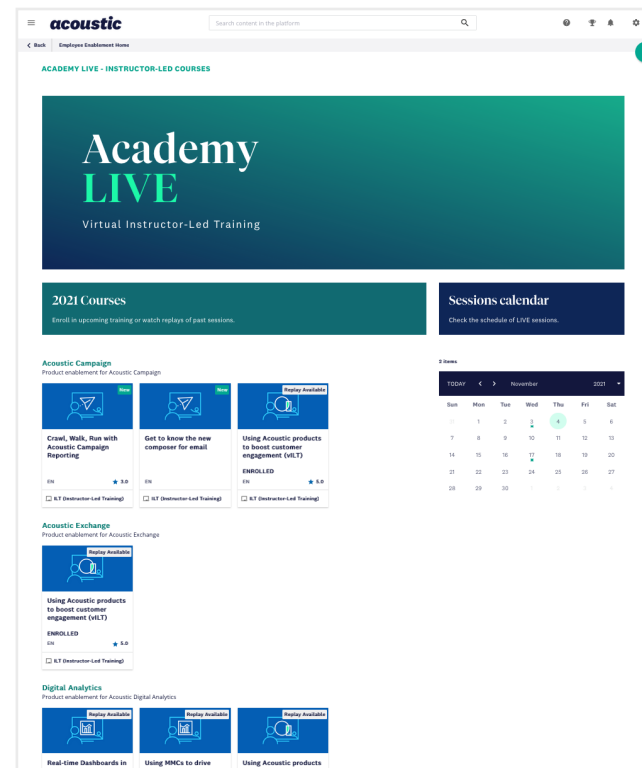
acoustic

Search content in the platform

Back Employee Enablement Home

ACADEMY LIVE - INSTRUCTOR-LED COURSES

Academy LIVE

Virtual Instructor-Led Training

2021 Courses

Enroll in upcoming training or watch replays of past sessions.

Sessions calendar

Check the schedule of LIVE sessions.

Acoustic Campaign
Product enablement for Acoustic Campaign

New
Crawl, Walk, Run with Acoustic Campaign Reporting
EN ★ 3.0
ILT (Instructor-Led Training)

New
Get to know the new composer for email
EN
ILT (Instructor-Led Training)

Replay Available
Using Acoustic products to boost customer engagement (vILT)
ENROLLED
EN ★ 5.0
ILT (Instructor-Led Training)

2 items

TODAY < > November 2021

| Sun | Mon | Tue | Wed | Thu | Fri | Sat |
|---|---|---|---|---|---|---|
| 31 | 1 | 2 | 3 | 4 | 5 | 6 |
| 7 | 8 | 9 | 10 | 11 | 12 | 13 |
| 14 | 15 | 16 | 17 | 18 | 19 | 20 |
| 21 | 22 | 23 | 24 | 25 | 26 | 27 |
| 28 | 29 | 30 | 1 | 2 | 3 | 4 |

Acoustic Exchange
Product enablement for Acoustic Exchange

Replay Available
Using Acoustic products to boost customer engagement (vILT)
ENROLLED
EN ★ 5.0
ILT (Instructor-Led Training)

Digital Analytics
Product enablement for Acoustic Digital Analytics

Replay Available
Real-time Dashboards in

Replay Available
Using MMCs to drive

Replay Available
Using Acoustic products